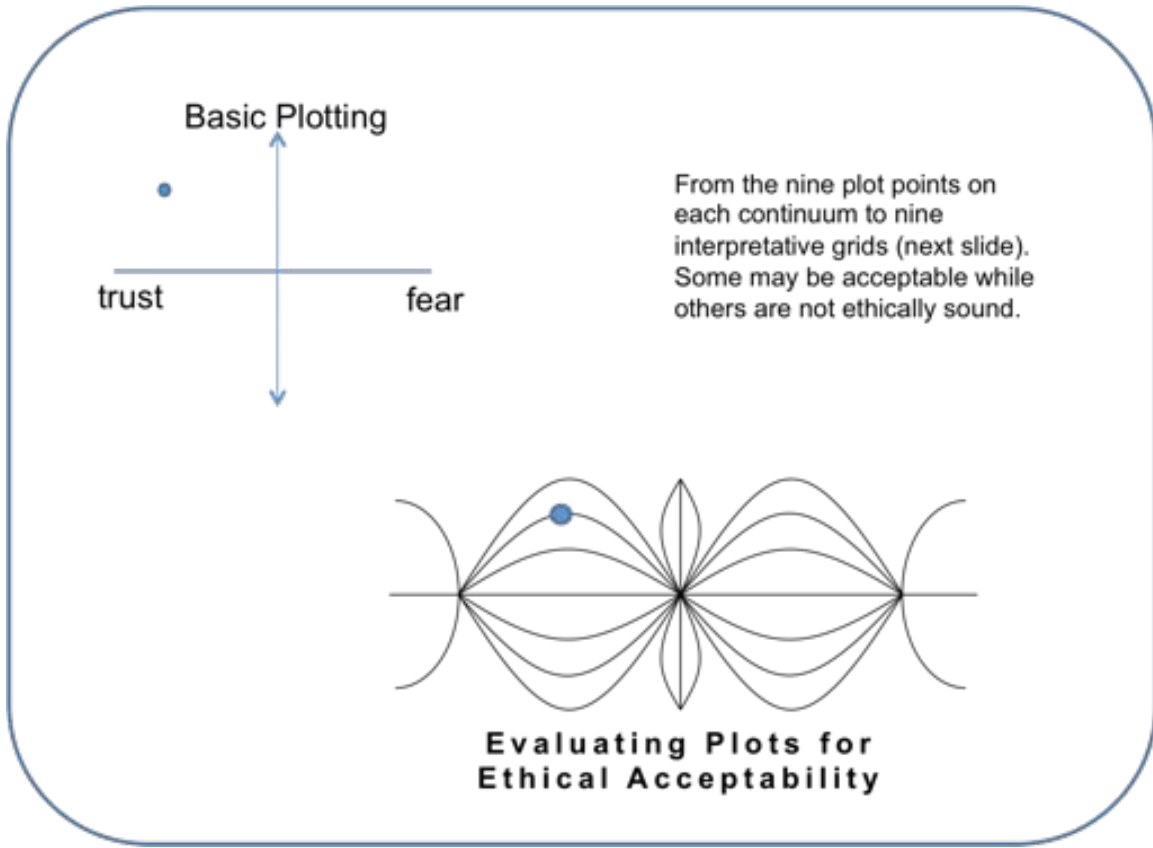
Basic Plotting

trust

fear

From the nine plot points on each continuum to nine interpretative grids (next slide). Some may be acceptable while others are not ethically sound.

Evaluating Plots for Ethical Acceptability